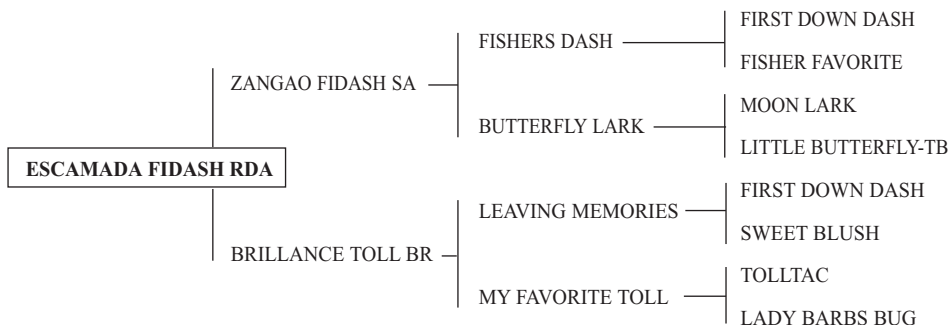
ESCAMADA FIDASH RDA

ZANGAO FIDASH SA

FISHERS DASH

FIRST DOWN DASH

FISHER FAVORITE

BUTTERFLY LARK

MOON LARK

LITTLE BUTTERFLY-TB

BRILLANCE TOLL BR

LEAVING MEMORIES

FIRST DOWN DASH

SWEET BLUSH

MY FAVORITE TOLL

TOLLTAC

LADY BARBS BUG